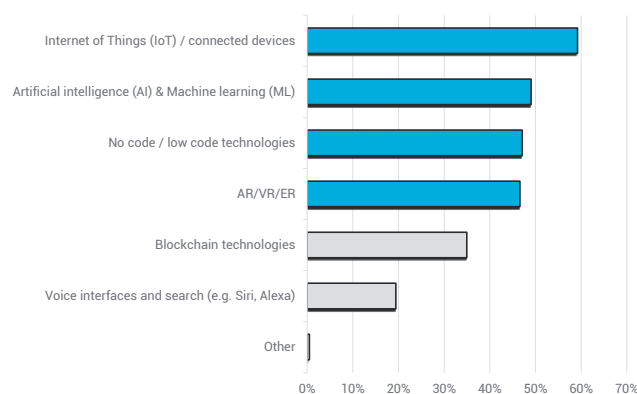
Internet of Things (IoT) / connected devices
Artificial intelligence (AI) & Machine learning (ML)
No code / low code technologies
AR/VR/ER
Blockchain technologies
Voice interfaces and search (e.g. Siri, Alexa)
Other

0% 10% 20% 30% 40% 50% 60% 70%